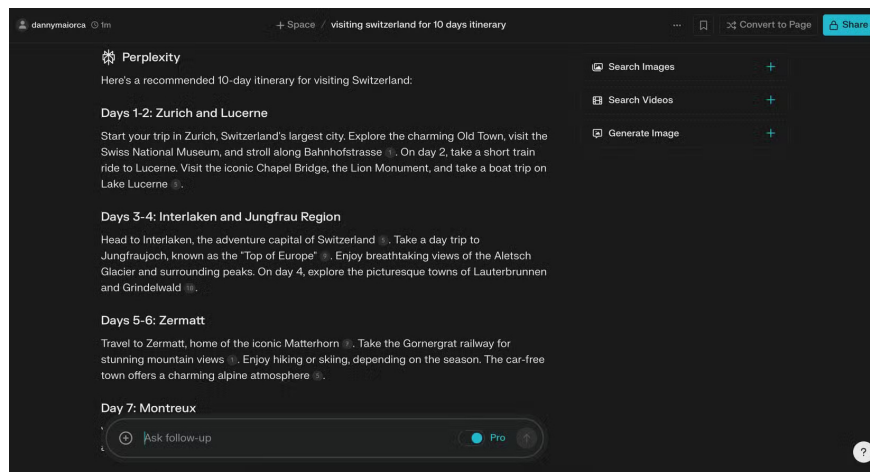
dannymaiorca 1m

+ Space / visiting switzerland for 10 days itinerary

Convert to Page

Share

Perplexity

Here's a recommended 10-day itinerary for visiting Switzerland:

Days 1-2: Zurich and Lucerne

Start your trip in Zurich, Switzerland's largest city. Explore the charming Old Town, visit the Swiss National Museum, and stroll along Bahnhofstrasse 1. On day 2, take a short train ride to Lucerne. Visit the iconic Chapel Bridge, the Lion Monument, and take a boat trip on Lake Lucerne 1.

Days 3-4: Interlaken and Jungfrau Region

Head to Interlaken, the adventure capital of Switzerland 1. Take a day trip to Jungfraujoch, known as the "Top of Europe" 9. Enjoy breathtaking views of the Aletsch Glacier and surrounding peaks. On day 4, explore the picturesque towns of Lauterbrunnen and Grindelwald 10.

Days 5-6: Zermatt

Travel to Zermatt, home of the iconic Matterhorn 9. Take the Gornergrat railway for stunning mountain views 1. Enjoy hiking or skiing, depending on the season. The car-free town offers a charming alpine atmosphere 5.

Day 7: Montreux

Ask follow-up

Pro

Search Images

Search Videos

Generate Image

?